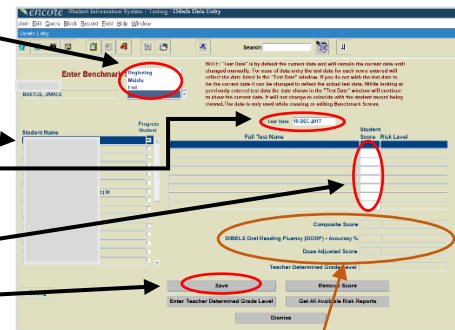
encore Student Information System - Testing - Dibels Data Entry

ction Edit Query Block Record Field Help Window

Dibels Entry

Search

Enter Benchmark

Beginning
Middle
End

BAEZ, JANICE

NOTE: "Test Date" is by default the current date and will remain the current date until changed manually. For ease of data entry the test date for each score entered will reflect the date listed in the "Test Date" window. If you do not wish the test date to be the current date it can be changed to reflect the actual test date. While looking at previously entered test data the date shown in the "Test Date" window will continue to show the current date. It will not change to coincide with the student record being viewed. The date is only used while creating or editing Benchmark Scores.

Test Date 10-DEC-2017

Student Name

Progress Student

M

Full Test Name

Student Score

Risk Level

Composite Score

DIBELS Oral Reading Fluency (DORF) - Accuracy %

Dose Adjusted Score

Teacher Determined Grade Level

Save

Remove Score

Enter Teacher Determined Grade Level

Get All Available Risk Reports

Dismiss